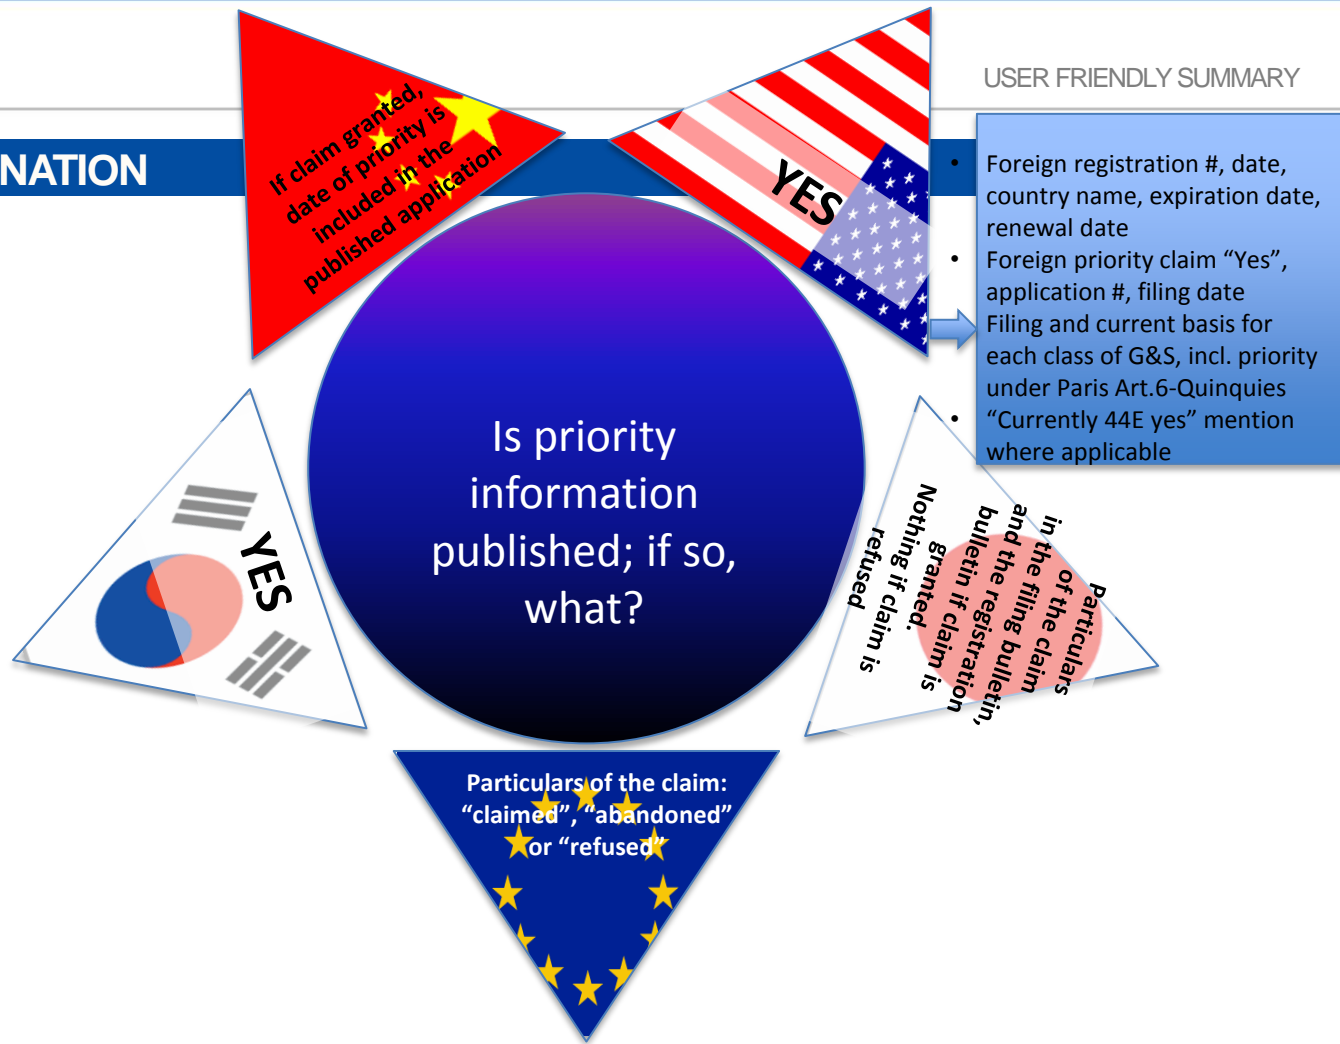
USER FRIENDLY SUMMARY

NATION

If claim granted, date of priority is included in the published application

YES

- Foreign registration #, date, country name, expiration date, renewal date
- Foreign priority claim "Yes", application #, filing date
- Filing and current basis for each class of G&S, incl. priority under Paris Art.6-Quinquies
- "Currently 44E yes" mention where applicable

Is priority information published; if so, what?

YES

Particulars of the claim in the filing bulletin and the registration bulletin if claim is granted. Nothing if claim is refused

Particulars of the claim: "claimed", "abandoned" or "refused"